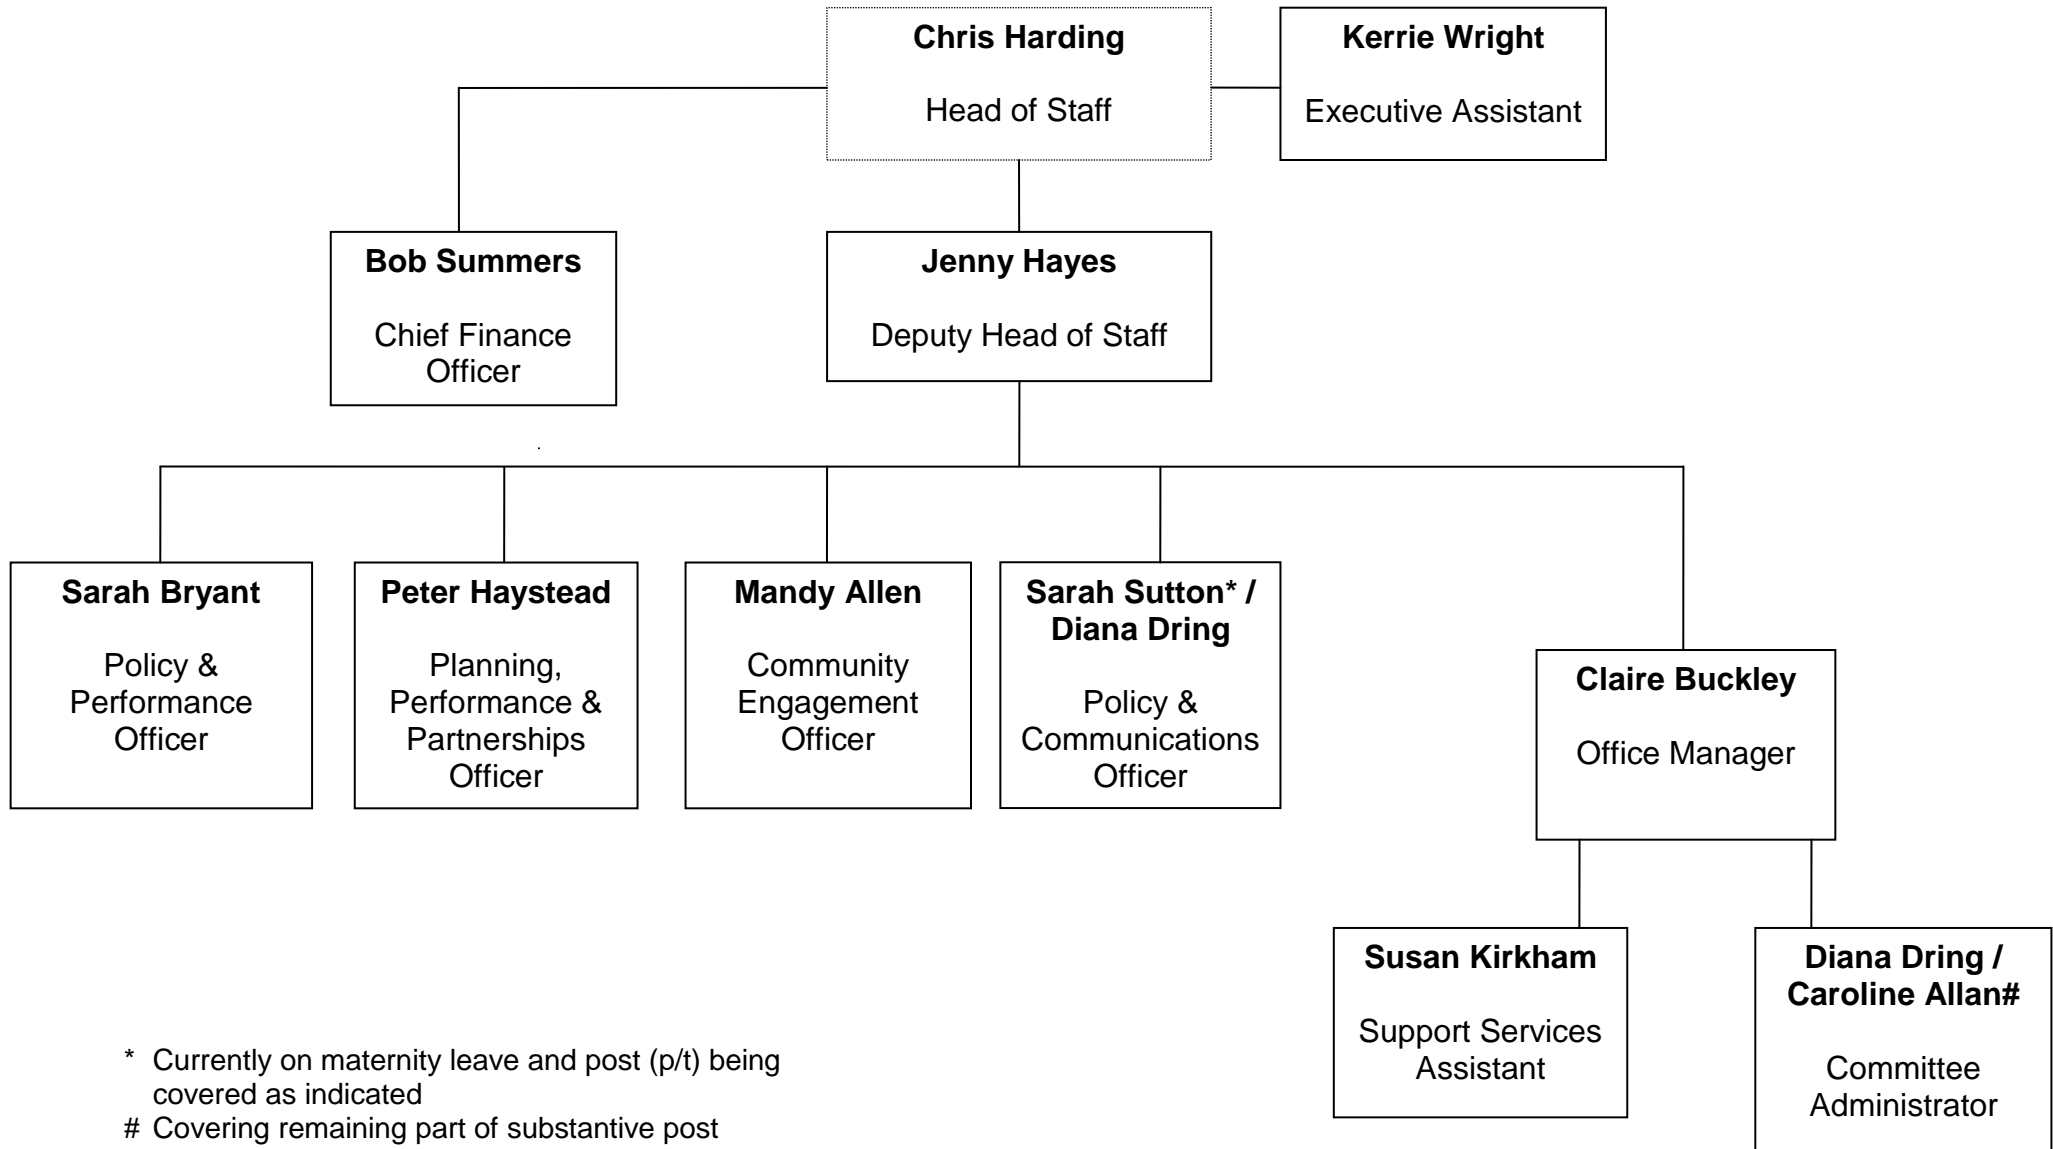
**Chris Harding**

Head of Staff

**Kerrie Wright**

Executive Assistant

**Bob Summers**

Chief Finance Officer

**Jenny Hayes**

Deputy Head of Staff

**Sarah Bryant**

Policy & Performance Officer

**Peter Haystead**

Planning, Performance & Partnerships Officer

**Mandy Allen**

Community Engagement Officer

**Sarah Sutton* / Diana Dring**

Policy & Communications Officer

**Claire Buckley**

Office Manager

**Susan Kirkham**

Support Services Assistant

**Diana Dring / Caroline Allan#**

Committee Administrator

* Currently on maternity leave and post (p/t) being covered as indicated
# Covering remaining part of substantive post